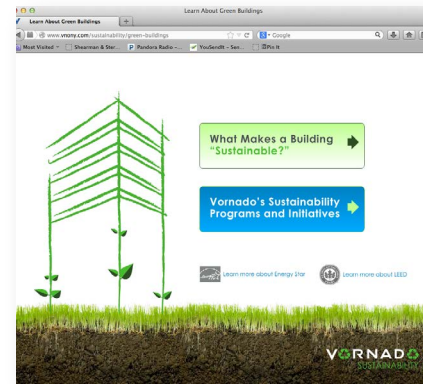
Learn About Green Buildings

Learn About Green Buildings

www.vnony.com/sustainability/green-buildings

Google

Most Visited

Shearman & Ster...

Pandora Radio - ...

YouSendIt – Sen...

Pin It

What Makes a Building "Sustainable?"

Vornado's Sustainability Programs and Initiatives

Learn more about Energy Star

Learn more about LEED

VORNADO SUSTAINABILITY